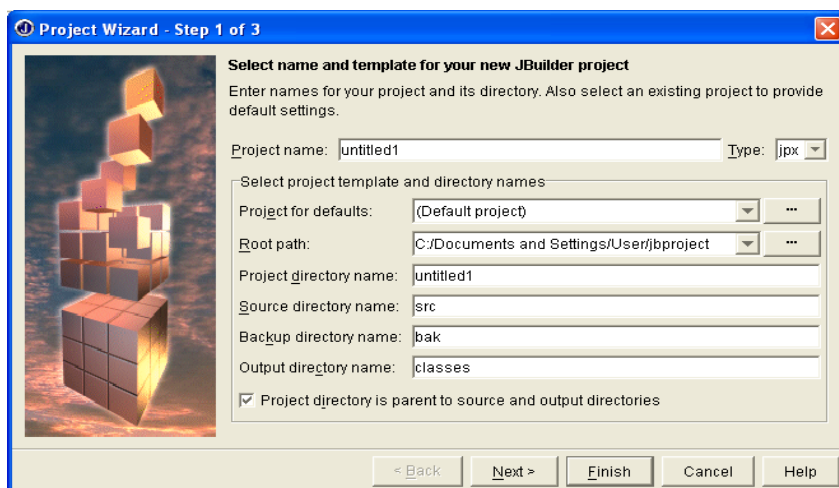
Project Wizard - Step 1 of 3

Select name and template for your new JBuilder project

Enter names for your project and its directory. Also select an existing project to provide default settings.

Project name: untitled1

Type: jpx

Select project template and directory names

Project for defaults: (Default project) ...

Root path: C:/Documents and Settings/User/jbproject ...

Project directory name: untitled1

Source directory name: src

Backup directory name: bak

Output directory name: classes

Project directory is parent to source and output directories

< Back

Next >

Finish

Cancel

Help